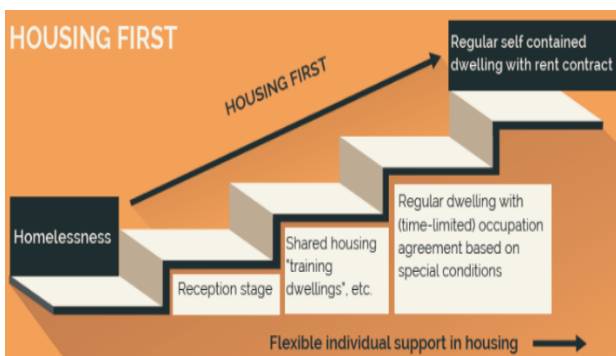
HOUSING FIRST

HOUSING FIRST

Regular self contained dwelling with rent contract

Homelessness

Reception stage

Shared housing "training dwellings", etc.

Regular dwelling with (time-limited) occupation agreement based on special conditions

Flexible individual support in housing